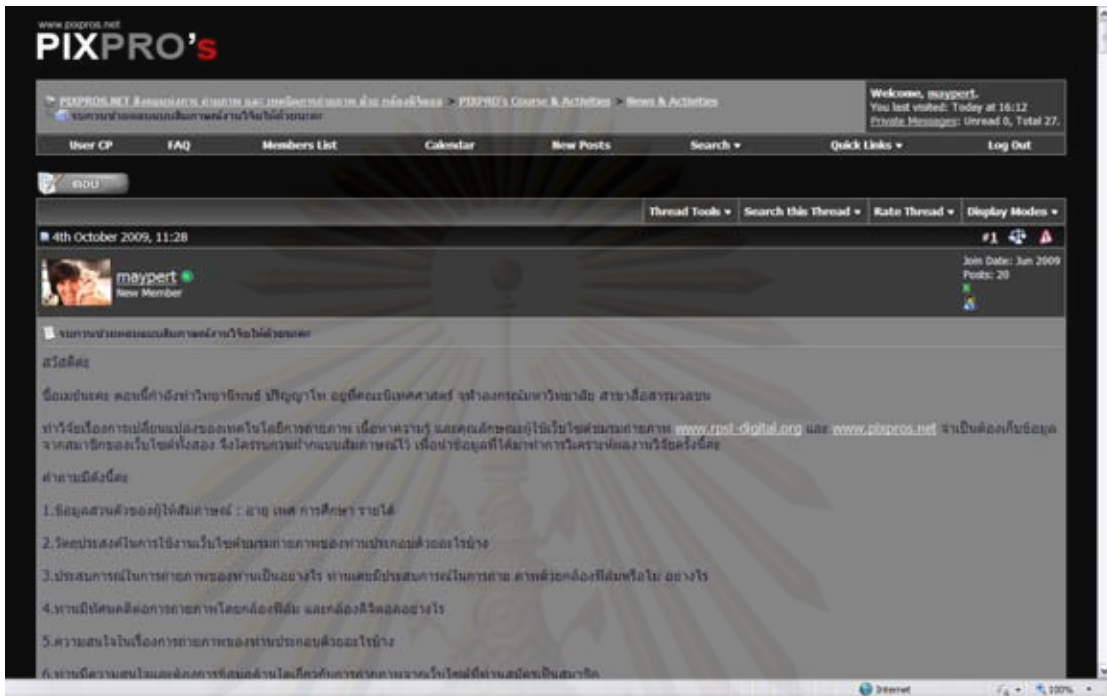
www.pixpros.net
PIXPRO's

PIXPROS.NET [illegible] > PIXPRO's Course & Activities > News & Activities
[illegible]

Welcome, maypert.
You last visited: Today at 16:12
Private Messages: Unread 0, Total 27.

User CP | FAQ | Members List | Calendar | New Posts | Search ▾ | Quick Links ▾ | Log Out

ตอบ

Thread Tools ▾ | Search this Thread ▾ | Rate Thread ▾ | Display Modes ▾

4th October 2009, 11:28

#1

maypert
New Member

Join Date: Jun 2009
Posts: 20

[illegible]

สวัสดีค่ะ

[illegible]

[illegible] www.rpst-digital.org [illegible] www.pixpros.net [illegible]

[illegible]

1.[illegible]

2.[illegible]

3.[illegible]

4.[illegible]

5.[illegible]

6.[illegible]

Internet
100%